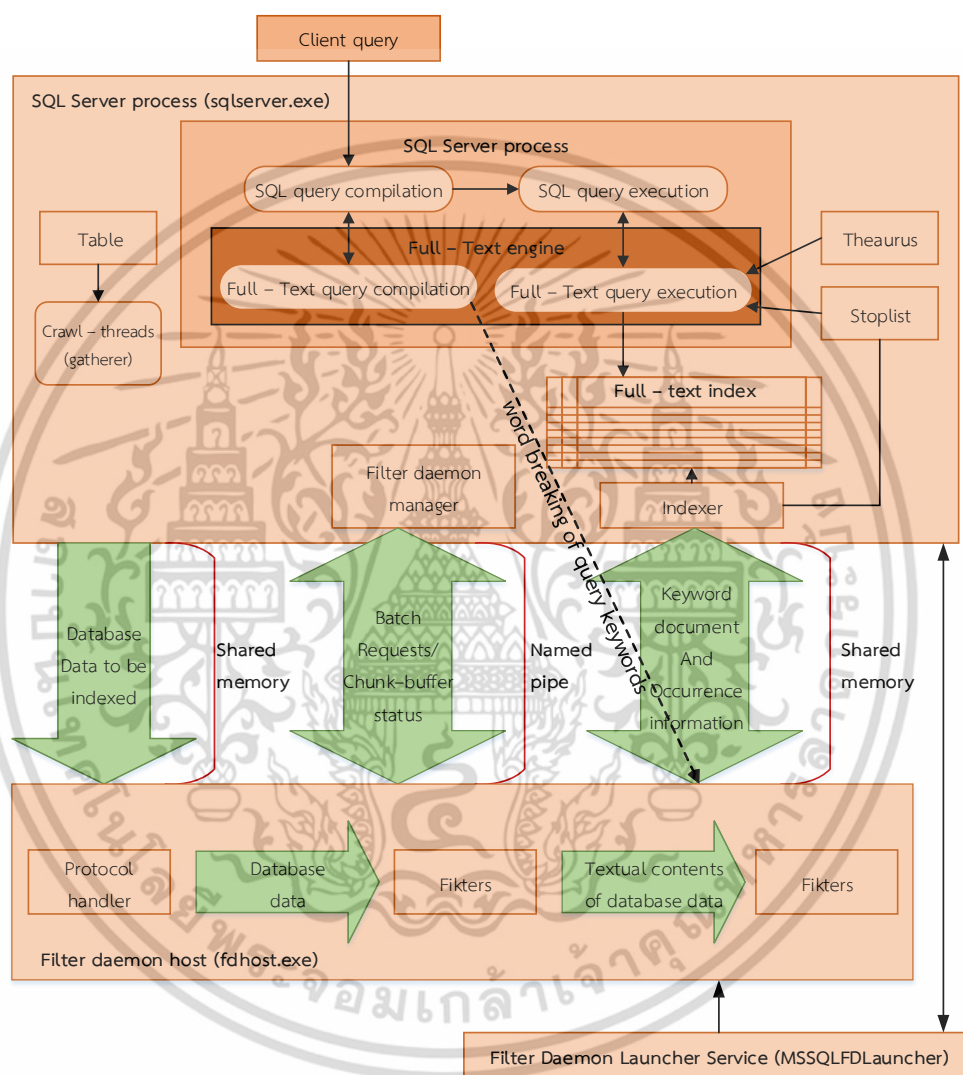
Client query

SQL Server process (sqlserver.exe)

SQL Server process

SQL query compilation

SQL query execution

Table

Full – Text engine

Theaurus

Full – Text query compilation

Full – Text query execution

Stoplist

Crawl – threads (gatherer)

Full – text index

word breaking of query keywords

Filter daemon manager

Indexer

Database Data to be indexed

Shared memory

Batch Requests/ Chunk-buffer status

Named pipe

Keyword document And Occurrence information

Shared memory

Protocol handler

Database data

Fikters

Textual contents of database data

Fikters

Filter daemon host (fdhost.exe)

Filter Daemon Launcher Service (MSSQLFDLauncher)